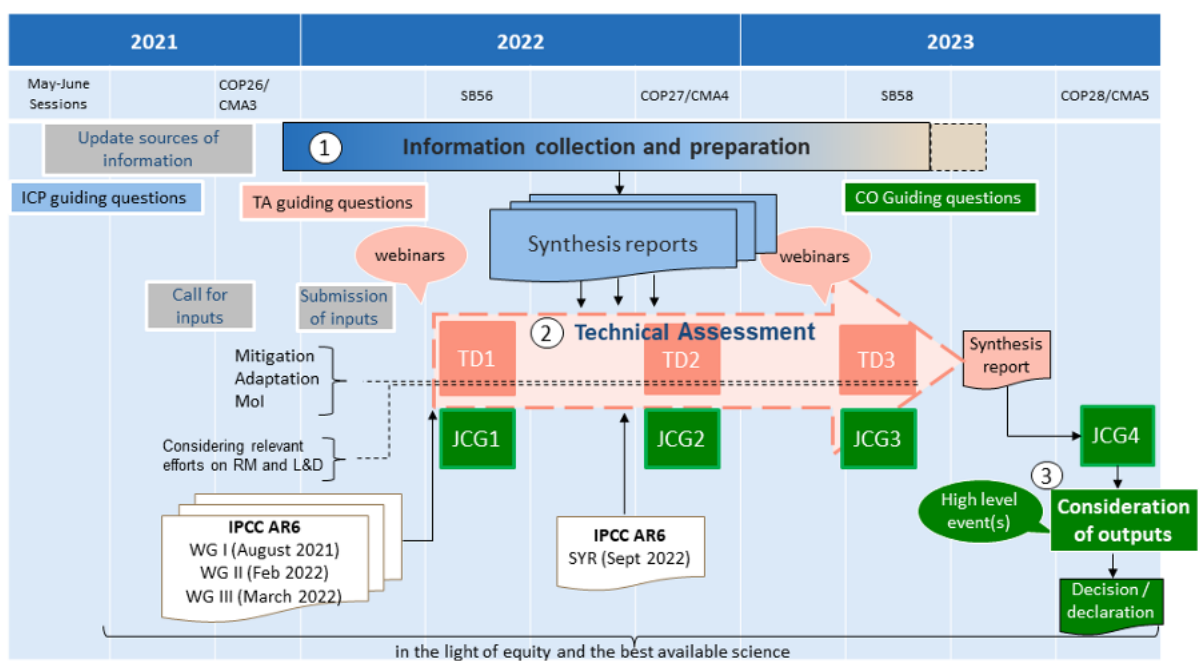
2021

2022

2023

May-June Sessions

COP26/ CMA3

SB56

COP27/CMA4

SB58

COP28/CMA5

Update sources of information

1 Information collection and preparation

ICP guiding questions

TA guiding questions

CO Guiding questions

Synthesis reports

webinars

webinars

Call for inputs

Submission of inputs

2 Technical Assessment

Mitigation
Adaptation
MoI

TD1

TD2

TD3

Synthesis report

JCG1

JCG2

JCG3

JCG4

Considering relevant efforts on RM and L&D

3

High level event(s)

Consideration of outputs

IPCC AR6
WG I (August 2021)
WG II (Feb 2022)
WG III (March 2022)

IPCC AR6
SYR (Sept 2022)

Decision / declaration

in the light of equity and the best available science